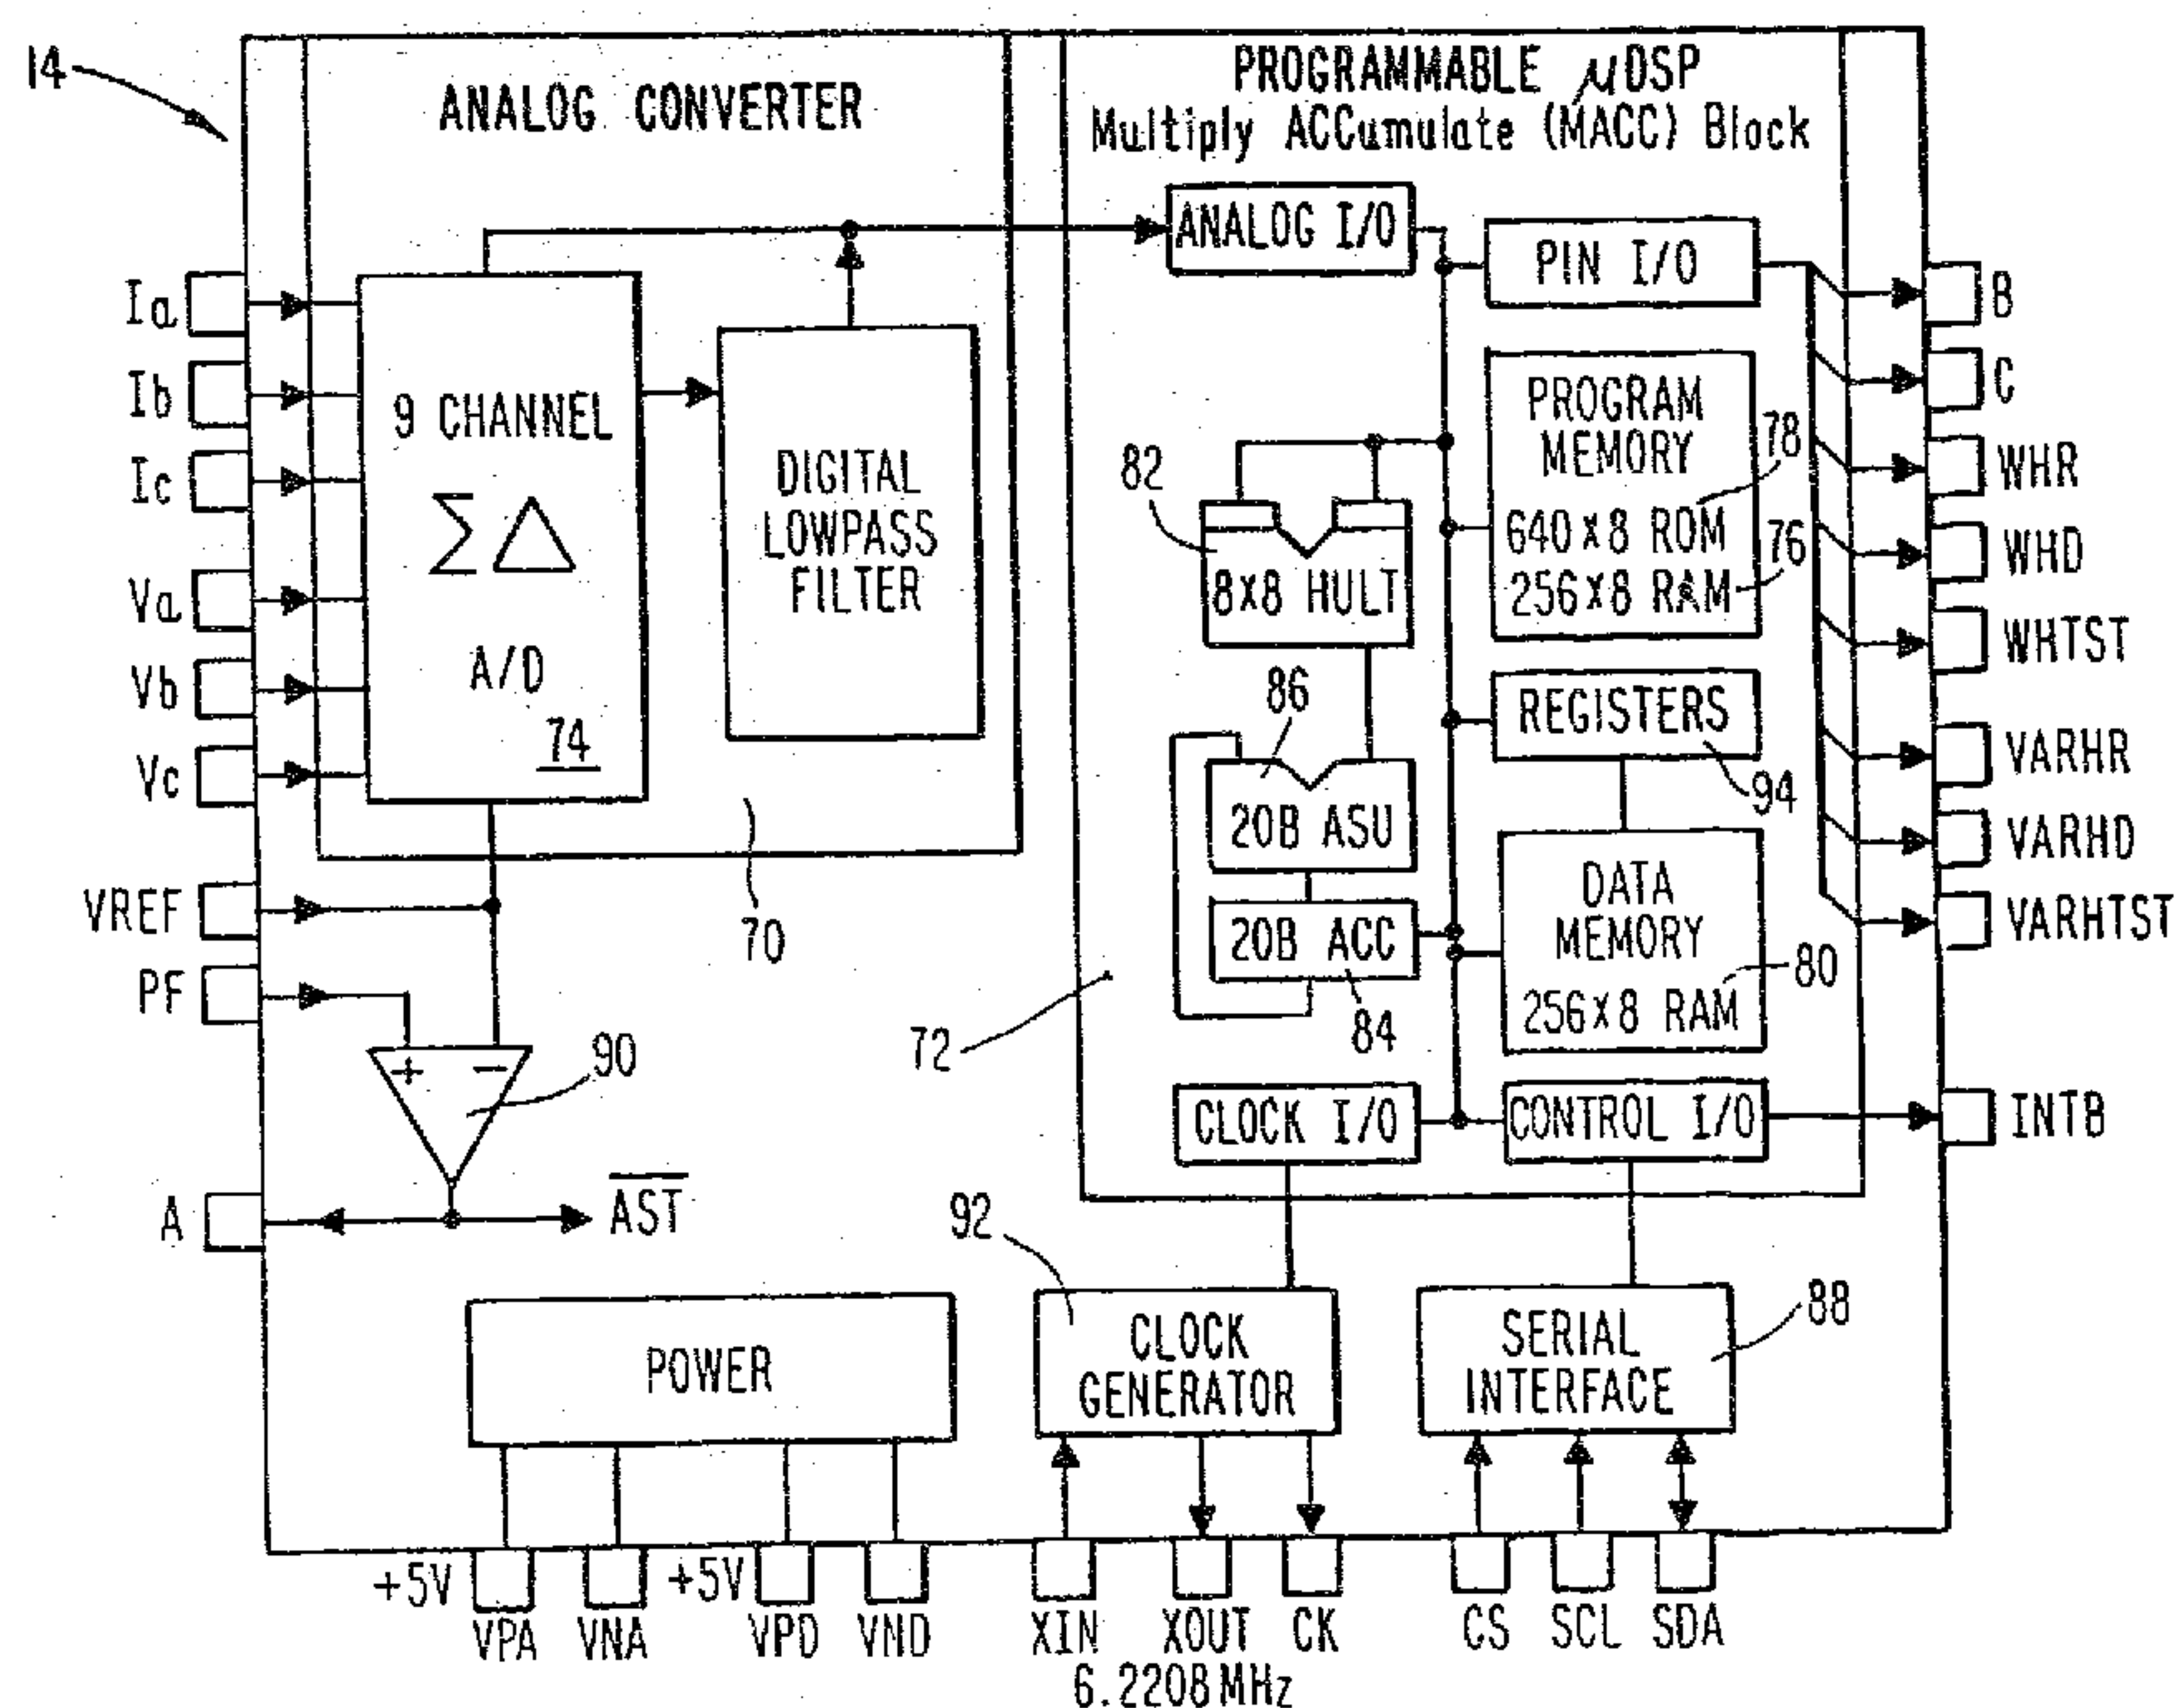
14

ANALOG CONVERTER

PROGRAMMABLE $\mu$DSP
Multiply ACCumulate (MACC) Block

ANALOG I/O

PIN I/O

Ia
Ib
Ic
Va
Vb
Vc

9 CHANNEL
$\Sigma\Delta$
A/D
74

DIGITAL LOWPASS FILTER

B
C
WHR
WHD
WHTST
VARHR
VARHD
VARHTST

PROGRAM MEMORY
640x8 ROM
256x8 RAM
78
76

82
8x8 HULT

86
20B ASU
20B ACC
84

REGISTERS
94

DATA MEMORY
256x8 RAM
80

VREF
PF
70
72
90

A
$\overline{AST}$

CLOCK I/O
CONTROL I/O
INTB

92
CLOCK GENERATOR

88
SERIAL INTERFACE

POWER

+5V VPA VNA +5V VPD VND XIN XOUT CK CS SCL SDA
6.2208 MHz